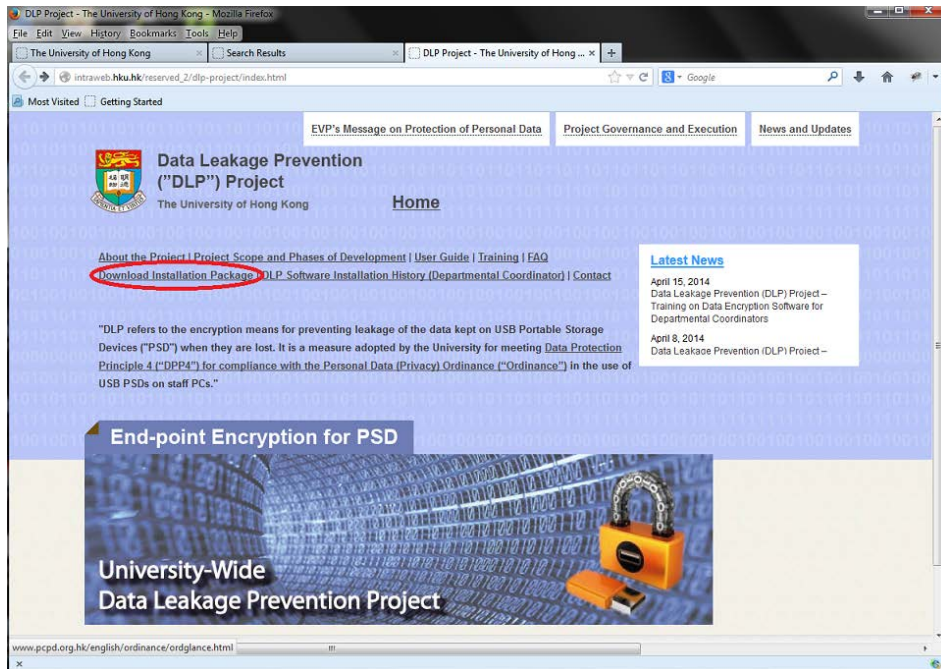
DLP Project - The University of Hong Kong - Mozilla Firefox
File Edit View History Bookmarks Tools Help
The University of Hong Kong
Search Results
DLP Project - The University of Hong ...
intraweb.hku.hk/reserved_2/dlp-project/index.html
Google
Most Visited Getting Started

EVP's Message on Protection of Personal Data
Project Governance and Execution
News and Updates

Data Leakage Prevention ("DLP") Project
The University of Hong Kong

Home

About the Project | Project Scope and Phases of Development | User Guide | Training | FAQ
Download Installation Package | DLP Software Installation History (Departmental Coordinator) | Contact

"DLP refers to the encryption means for preventing leakage of the data kept on USB Portable Storage Devices ("PSD") when they are lost. It is a measure adopted by the University for meeting Data Protection Principle 4 ("DPP4") for compliance with the Personal Data (Privacy) Ordinance ("Ordinance") in the use of USB PSDs on staff PCs."

Latest News
April 15, 2014
Data Leakage Prevention (DLP) Project – Training on Data Encryption Software for Departmental Coordinators
April 8, 2014
Data Leakage Prevention (DLP) Project –

End-point Encryption for PSD

University-Wide
Data Leakage Prevention Project

www.pcpd.org.hk/english/ordinance/ordglance.html